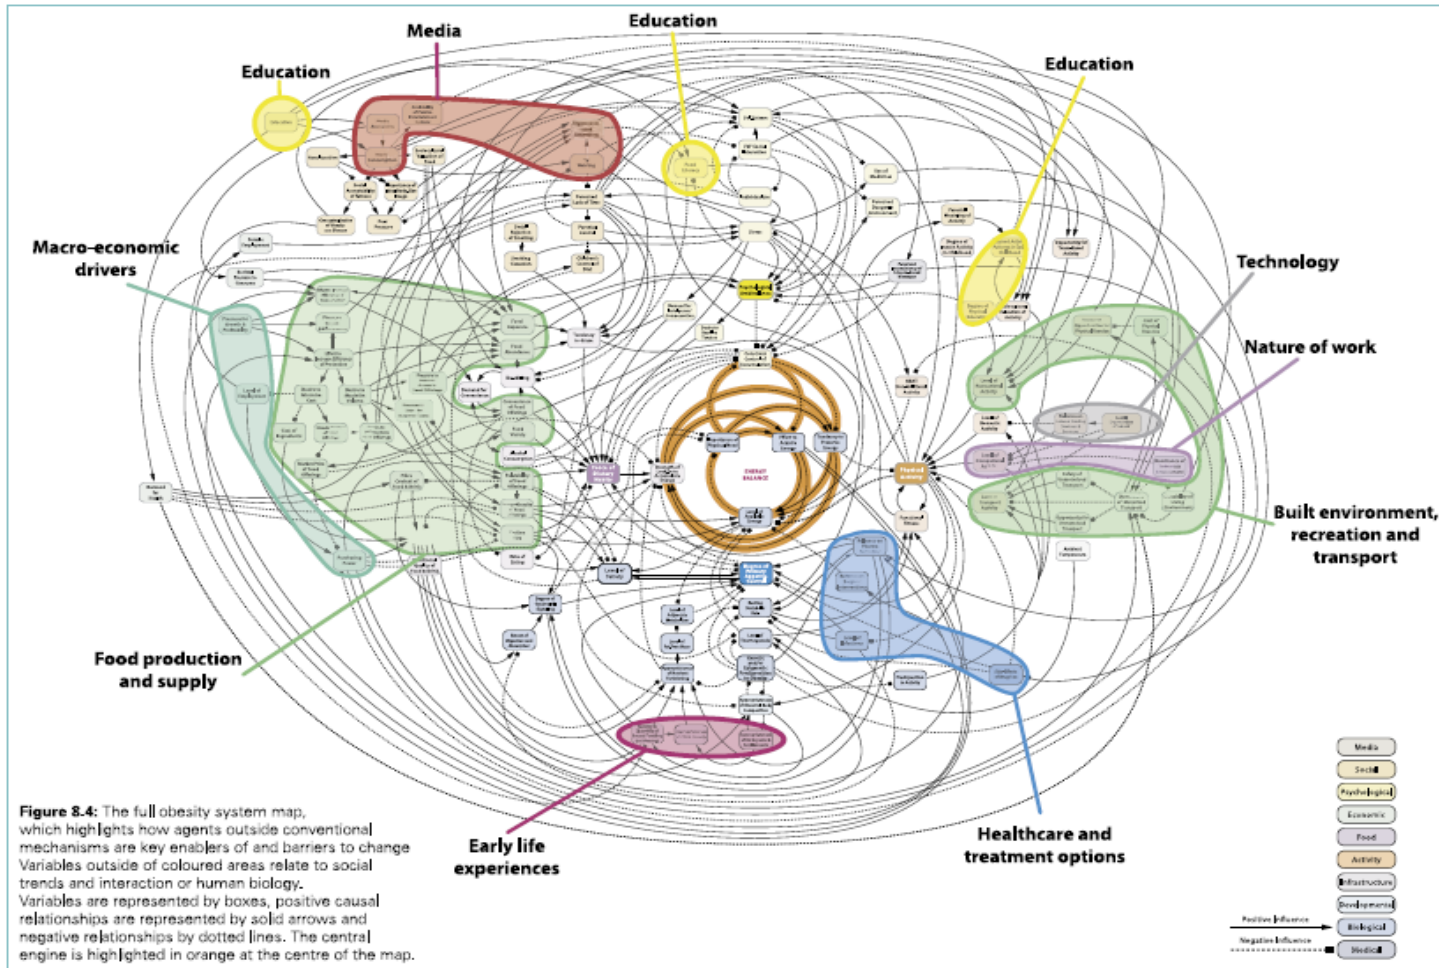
Media

Education

Education

Education

Macro-economic drivers

Technology

Nature of work

Built environment, recreation and transport

Food production and supply

Early life experiences

Healthcare and treatment options

ENERGY BALANCE

Media
Social
Psychological
Economic
Food
Activity
Infrastructure
Developmental
Biological
Medical

Positive Influence
Negative Influence

**Figure 8.4:** The full obesity system map, which highlights how agents outside conventional mechanisms are key enablers of and barriers to change Variables outside of coloured areas relate to social trends and interaction or human biology.
Variables are represented by boxes, positive causal relationships are represented by solid arrows and negative relationships by dotted lines. The central engine is highlighted in orange at the centre of the map.